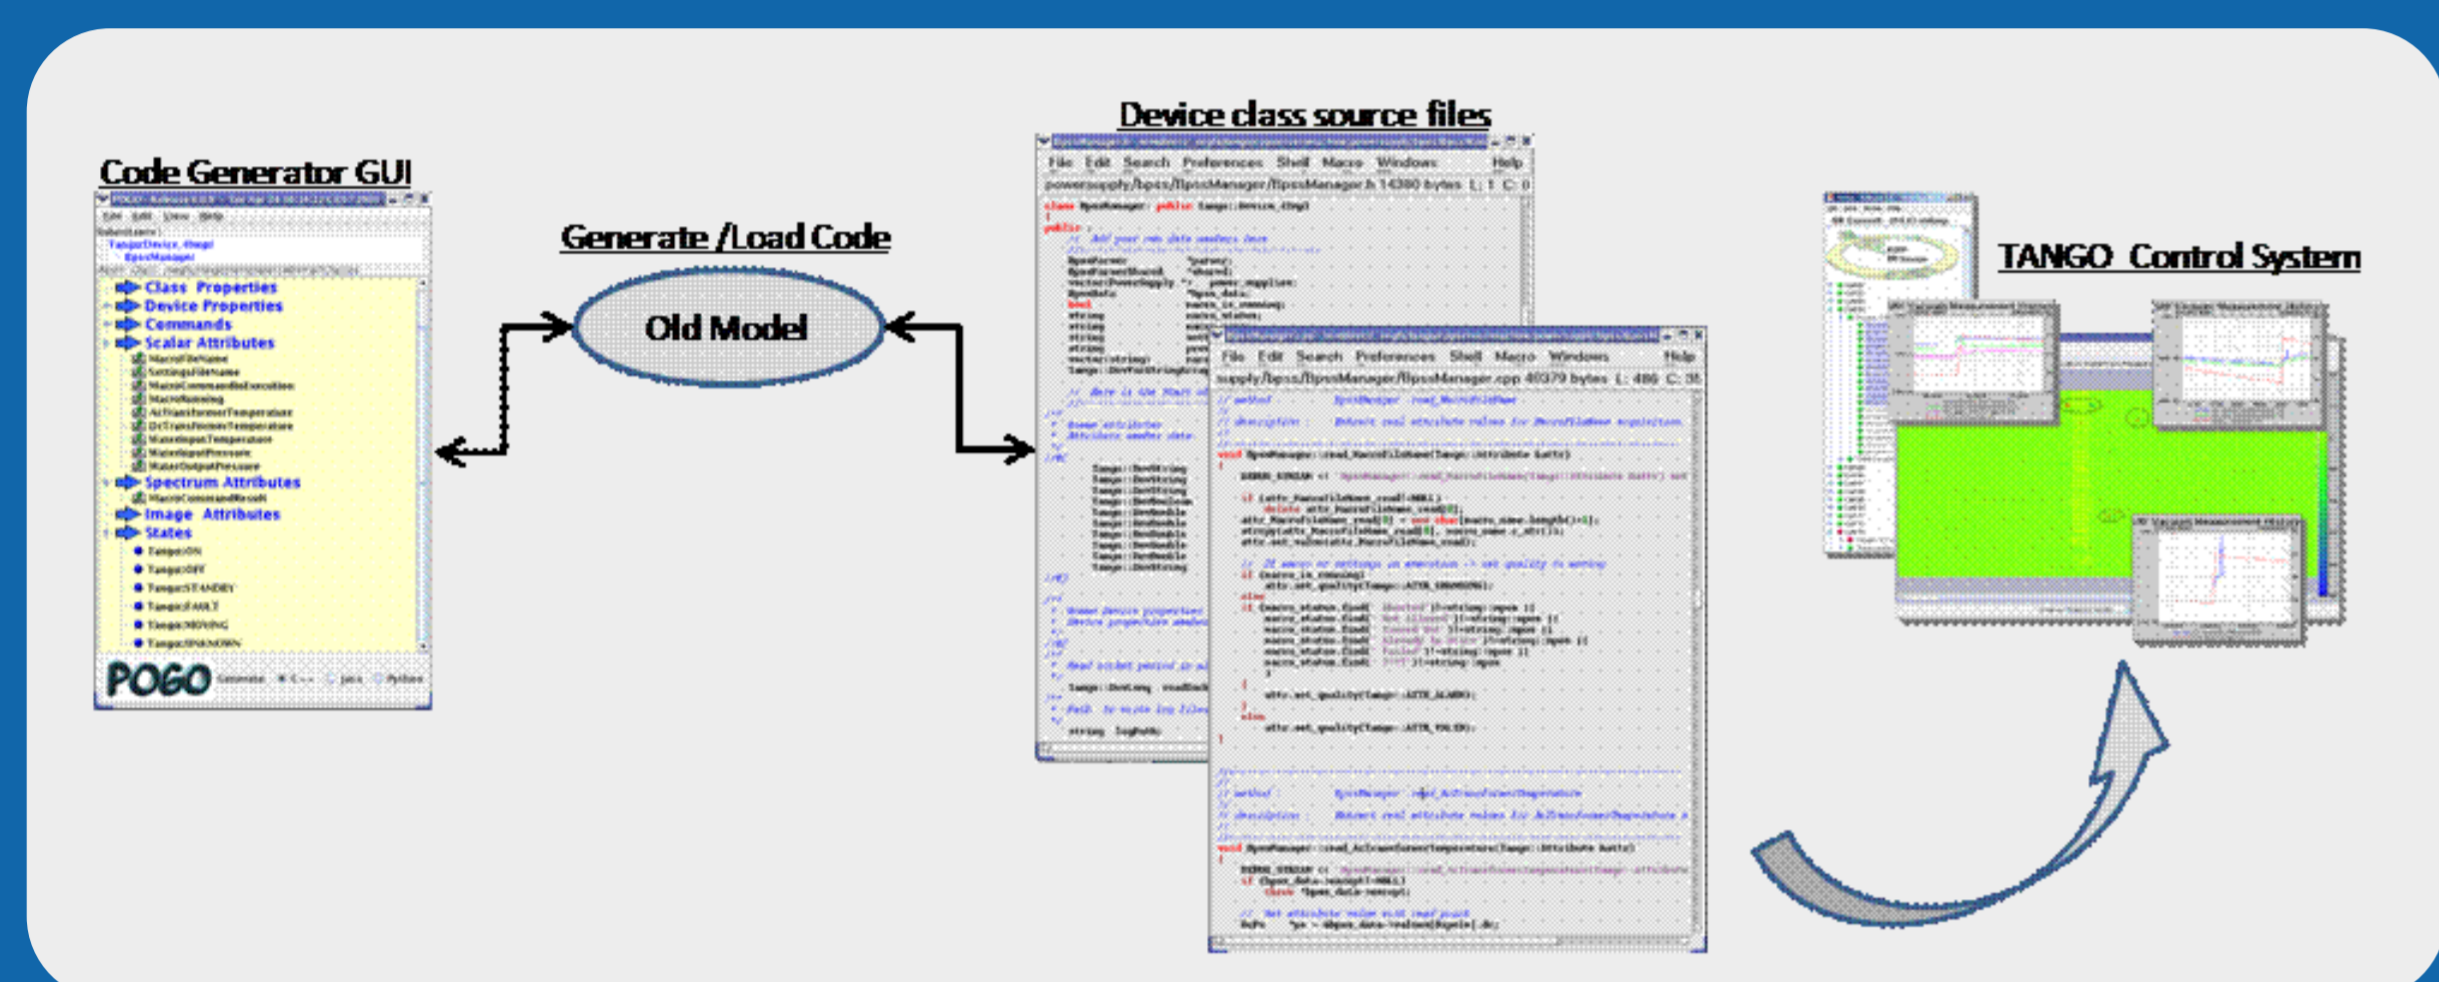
Code Generator GUI

Class Properties
Device Properties
Commands
Scalar Attributes
Spectrum Attributes
Image Attributes
States

POGO

Generate /Load Code

Old Model

Device class source files

File Edit Search Preferences Shell Macro Windows Help

File Edit Search Preferences Shell Macro Windows Help

TANGO Control System